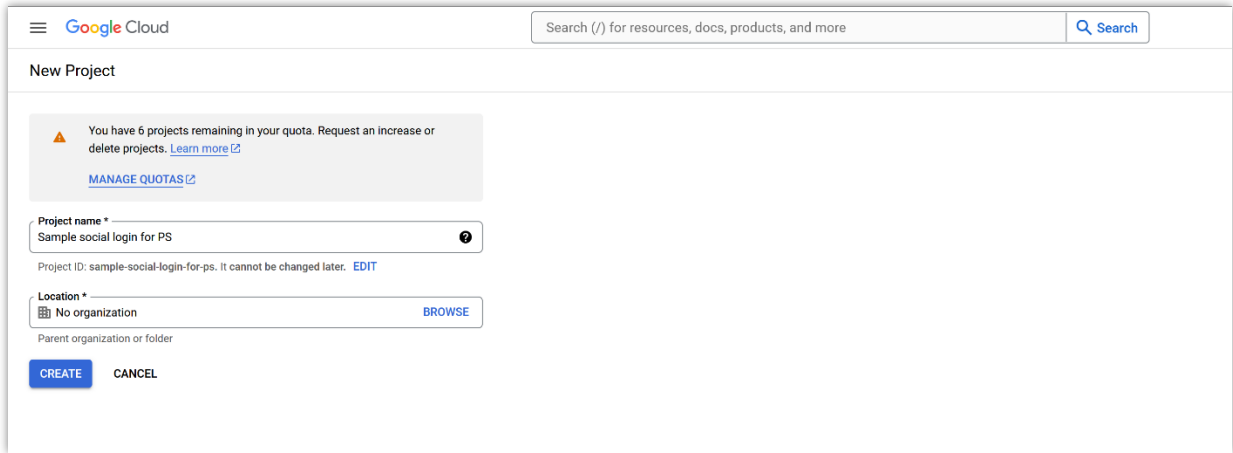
Google Cloud

Search (/) for resources, docs, products, and more

Search

New Project

You have 6 projects remaining in your quota. Request an increase or delete projects. Learn more

MANAGE QUOTAS

Project name *

Sample social login for PS

Project ID: sample-social-login-for-ps. It cannot be changed later. EDIT

Location *

No organization

BROWSE

Parent organization or folder

CREATE

CANCEL